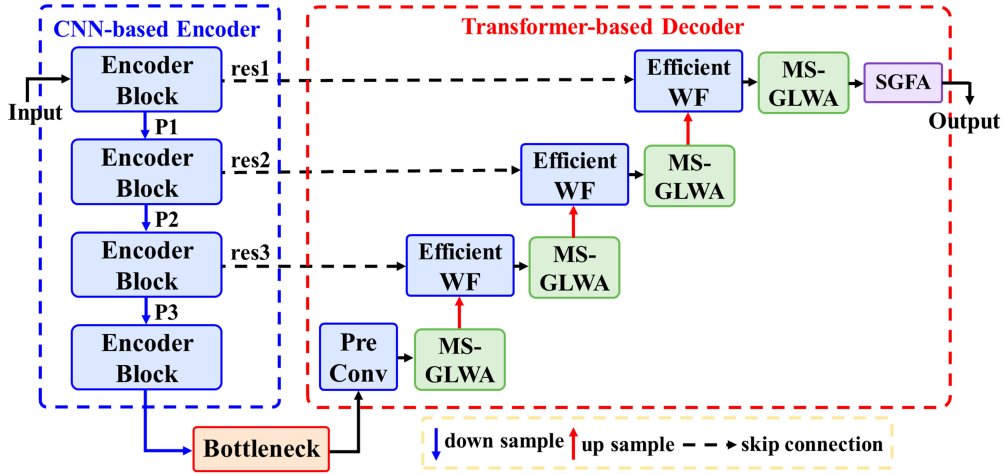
CNN-based Encoder

Transformer-based Decoder

Input

Encoder Block

res1

P1

Encoder Block

res2

P2

Encoder Block

res3

P3

Encoder Block

Bottleneck

Pre Conv

MS-GLWA

Efficient WF

MS-GLWA

Efficient WF

MS-GLWA

Efficient WF

MS-GLWA

SGFA

Output

down sample

up sample

skip connection